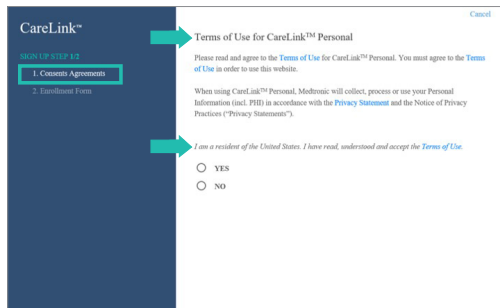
CareLink™

SIGN UP STEP 1/2

1. Consents Agreements

2. Enrollment Form

Cancel

Terms of Use for CareLink™ Personal

Please read and agree to the Terms of Use for CareLink™ Personal. You must agree to the Terms of Use in order to use this website.

When using CareLink™ Personal, Medtronic will collect, process or use your Personal Information (incl. PHI) in accordance with the Privacy Statement and the Notice of Privacy Practices ("Privacy Statements").

I am a resident of the United States. I have read, understood and accept the Terms of Use.

YES

NO